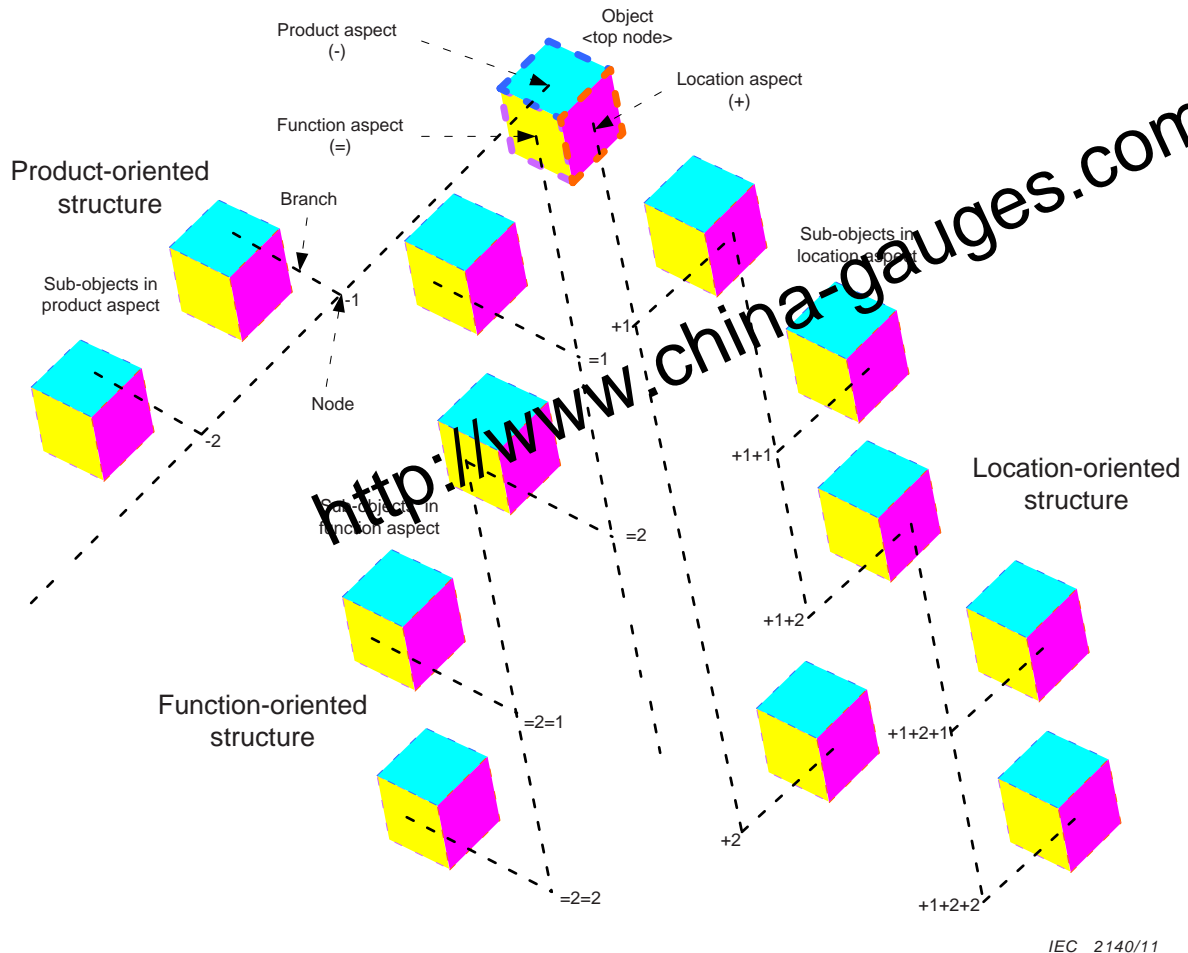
Object
<top node>

Product aspect
(-)

Location aspect
(+)

Function aspect
(=)

Product-oriented structure

Branch

Sub-objects in product aspect

-1

Node

-2

=1

+1

Sub-objects in location aspect

+1+1

Sub-objects in function aspect

=2

Location-oriented structure

+1+2

Function-oriented structure

=2=1

+1+2+1

+2

=2=2

+1+2+2

http://www.china-gauges.com

IEC 2140/11